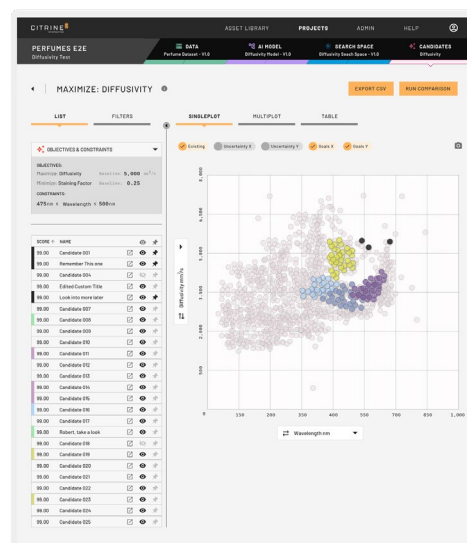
CITRINE

ASSET LIBRARY PROJECTS ADMIN HELP

PERFUMES E2E
Diffusivity Test

DATA
Perfume Dataset - V1.0

AI MODEL
Diffusivity Model - V1.0

SEARCH SPACE
Diffusivity Search Space - V1.0

CANDIDATES
Diffusivity

MAXIMIZE: DIFFUSIVITY

EXPORT CSV RUN COMPARISON

LIST FILTERS

SINGLEPLOT MULTIPLOT TABLE

OBJECTIVES & CONSTRAINTS

OBJECTIVES:
Maximize: Diffusivity Baseline: 5,000 $m^2/s$
Minimize: Staining Factor Baseline: 0.25

CONSTRAINTS:
475nm ≤ Wavelength ≤ 500nm

Existing Uncertainty X Uncertainty Y Scale X Scale Y

| SCORE | NAME |
|---|---|
| 99.00 | Candidate 001 |
| 99.00 | Remember This one |
| 99.00 | Candidate 004 |
| 99.00 | Edited Custom Title |
| 99.00 | Look into more later |
| 99.00 | Candidate 007 |
| 99.00 | Candidate 008 |
| 99.00 | Candidate 009 |
| 99.00 | Candidate 010 |
| 99.00 | Candidate 011 |
| 99.00 | Candidate 012 |
| 99.00 | Candidate 013 |
| 99.00 | Candidate 014 |
| 99.00 | Candidate 015 |
| 99.00 | Candidate 016 |
| 99.00 | Candidate 017 |
| 99.00 | Robert, take a look |
| 99.00 | Candidate 018 |
| 99.00 | Candidate 019 |
| 99.00 | Candidate 020 |
| 99.00 | Candidate 021 |
| 99.00 | Candidate 022 |
| 99.00 | Candidate 023 |
| 99.00 | Candidate 024 |
| 99.00 | Candidate 025 |

Diffusivity $mm^2/s$

3,000
2,500
2,000
1,500
1,000
500

0 150 200 350 400 550 700 850 1,000

Wavelength nm